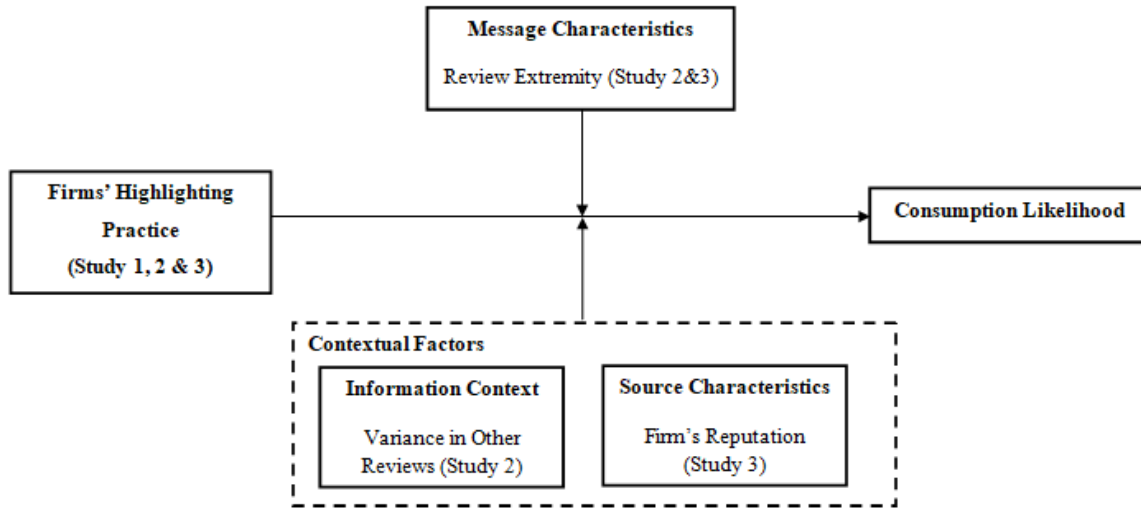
Message Characteristics

Review Extremity (Study 2&3)

Firms' Highlighting Practice (Study 1, 2 & 3)

Consumption Likelihood

Contextual Factors

Information Context

Variance in Other Reviews (Study 2)

Source Characteristics

Firm's Reputation (Study 3)